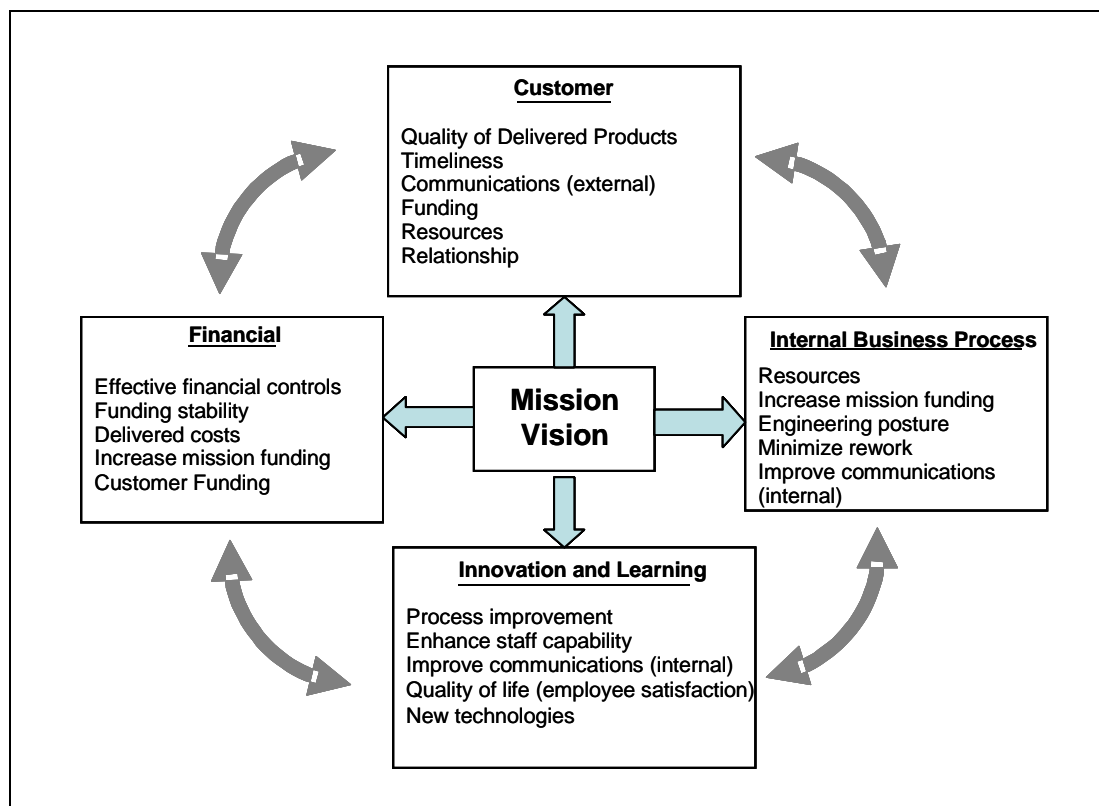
Customer

Quality of Delivered Products
Timeliness
Communications (external)
Funding
Resources
Relationship

Financial

Effective financial controls
Funding stability
Delivered costs
Increase mission funding
Customer Funding

Mission
Vision

Internal Business Process

Resources
Increase mission funding
Engineering posture
Minimize rework
Improve communications (internal)

Innovation and Learning

Process improvement
Enhance staff capability
Improve communications (internal)
Quality of life (employee satisfaction)
New technologies